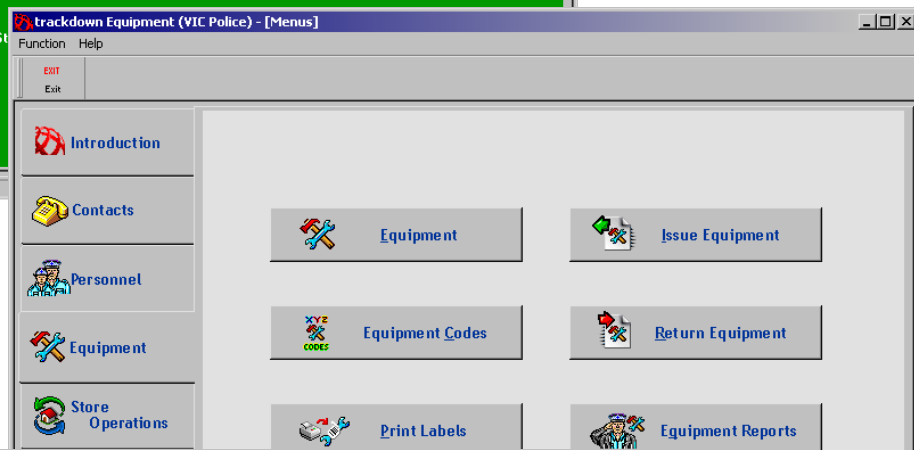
trackdown Equipment (VIC Police) - [Menus]

Function Help

EXIT
Exit

Introduction

Contacts

Personnel

Equipment

Store Operations

Equipment

Issue Equipment

XYZ CODES

Equipment Codes

Return Equipment

Print Labels

Equipment Reports